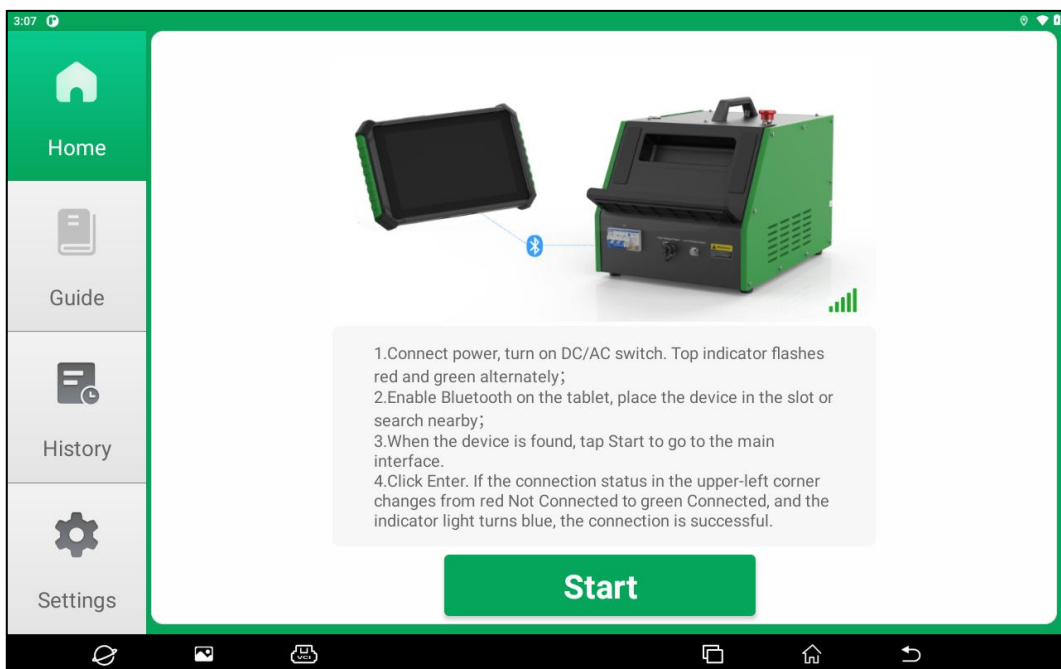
3:07

Home

Guide

History

Settings

1.Connect power, turn on DC/AC switch. Top indicator flashes red and green alternately;
2.Enable Bluetooth on the tablet, place the device in the slot or search nearby;
3.When the device is found, tap Start to go to the main interface.
4.Click Enter. If the connection status in the upper-left corner changes from red Not Connected to green Connected, and the indicator light turns blue, the connection is successful.

Start